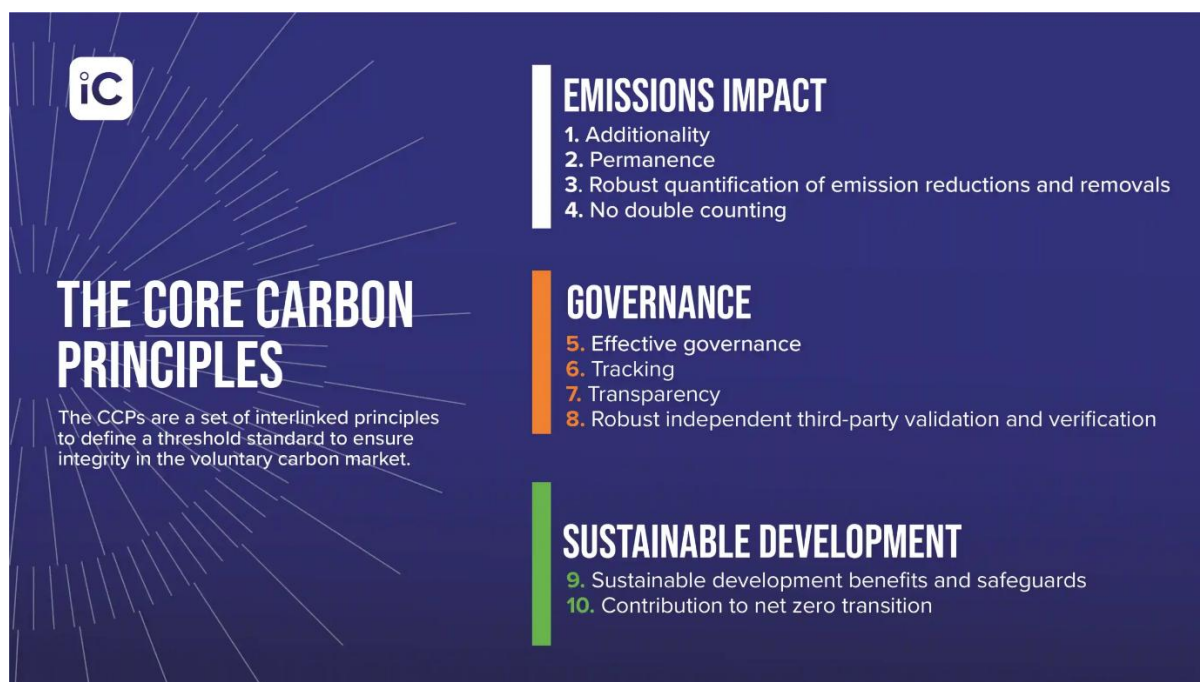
iC

THE CORE CARBON PRINCIPLES

The CCPs are a set of interlinked principles to define a threshold standard to ensure integrity in the voluntary carbon market.

EMISSIONS IMPACT

1. Additionality
2. Permanence
3. Robust quantification of emission reductions and removals
4. No double counting

GOVERNANCE

5. Effective governance
6. Tracking
7. Transparency
8. Robust independent third-party validation and verification

SUSTAINABLE DEVELOPMENT

9. Sustainable development benefits and safeguards
10. Contribution to net zero transition